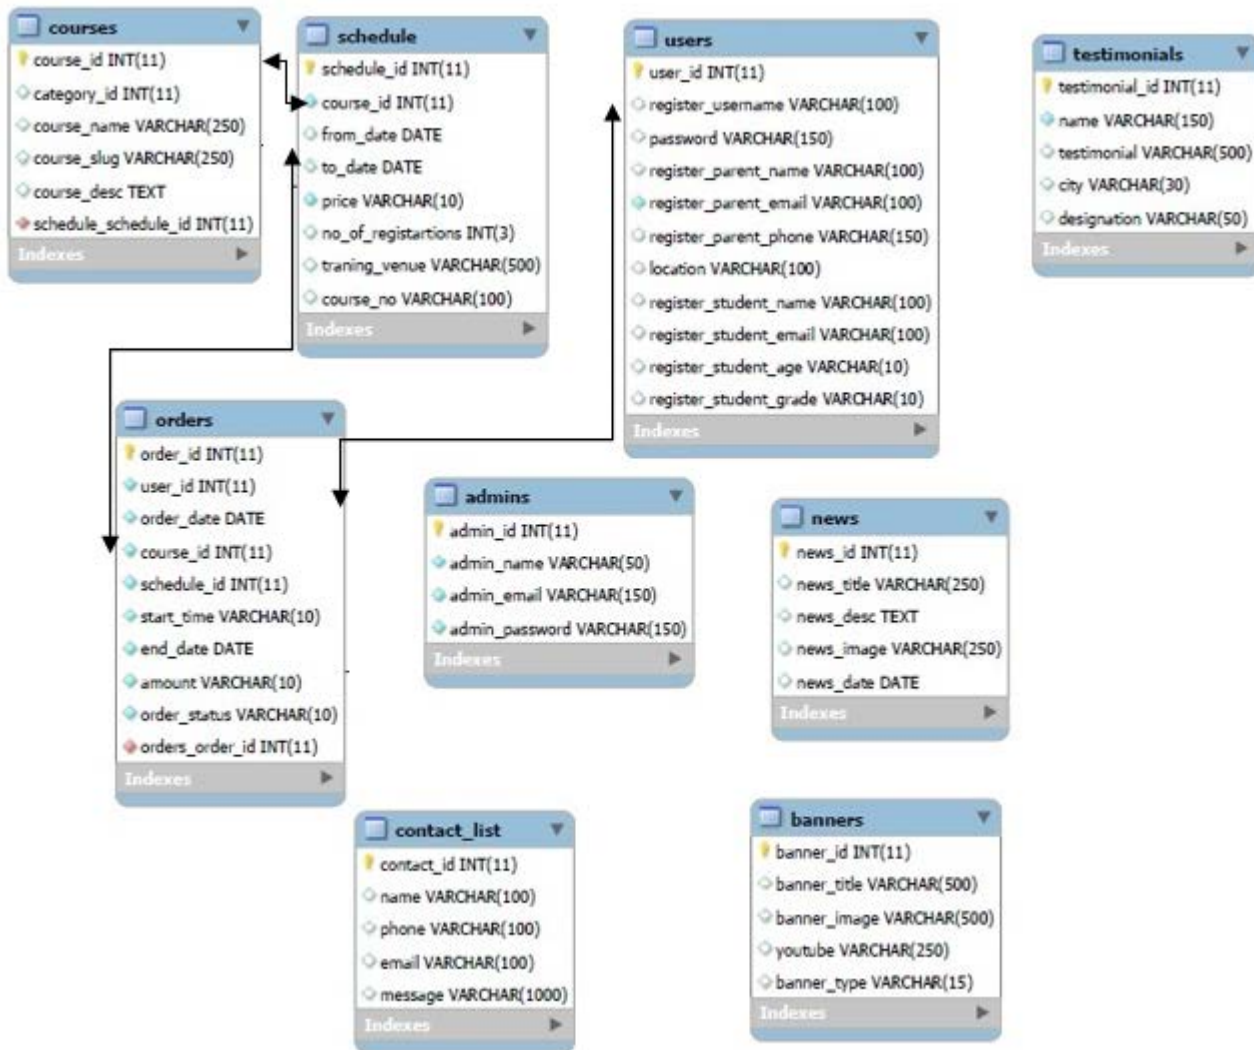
courses
course_id INT(11)
category_id INT(11)
course_name VARCHAR(250)
course_slug VARCHAR(250)
course_desc TEXT
schedule_schedule_id INT(11)
Indexes

schedule
schedule_id INT(11)
course_id INT(11)
from_date DATE
to_date DATE
price VARCHAR(10)
no_of_registartions INT(3)
traning_venue VARCHAR(500)
course_no VARCHAR(100)
Indexes

users
user_id INT(11)
register_username VARCHAR(100)
password VARCHAR(150)
register_parent_name VARCHAR(100)
register_parent_email VARCHAR(100)
register_parent_phone VARCHAR(150)
location VARCHAR(100)
register_student_name VARCHAR(100)
register_student_email VARCHAR(100)
register_student_age VARCHAR(10)
register_student_grade VARCHAR(10)
Indexes

testimonials
testimonial_id INT(11)
name VARCHAR(150)
testimonial VARCHAR(500)
city VARCHAR(30)
designation VARCHAR(50)
Indexes

orders
order_id INT(11)
user_id INT(11)
order_date DATE
course_id INT(11)
schedule_id INT(11)
start_time VARCHAR(10)
end_date DATE
amount VARCHAR(10)
order_status VARCHAR(10)
orders_order_id INT(11)
Indexes

admins
admin_id INT(11)
admin_name VARCHAR(50)
admin_email VARCHAR(150)
admin_password VARCHAR(150)
Indexes

news
news_id INT(11)
news_title VARCHAR(250)
news_desc TEXT
news_image VARCHAR(250)
news_date DATE
Indexes

contact_list
contact_id INT(11)
name VARCHAR(100)
phone VARCHAR(100)
email VARCHAR(100)
message VARCHAR(1000)
Indexes

banners
banner_id INT(11)
banner_title VARCHAR(500)
banner_image VARCHAR(500)
youtube VARCHAR(250)
banner_type VARCHAR(15)
Indexes